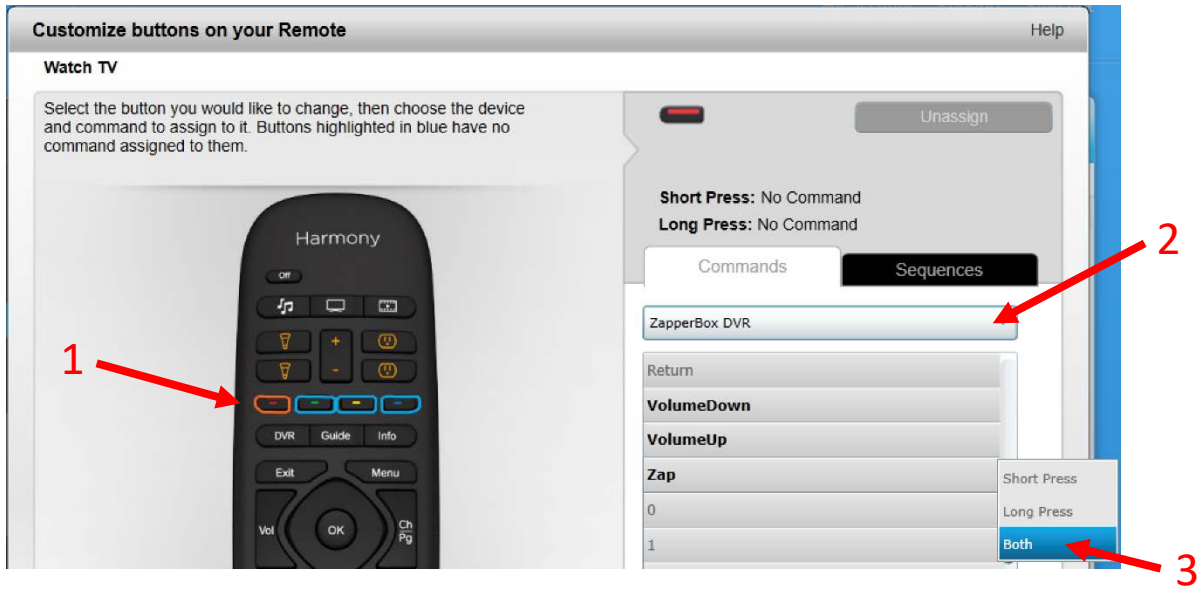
Customize buttons on your Remote

Help

Watch TV

Select the button you would like to change, then choose the device and command to assign to it. Buttons highlighted in blue have no command assigned to them.

Unassign

Short Press: No Command
Long Press: No Command

Commands

Sequences

ZapperBox DVR

Return
VolumeDown
VolumeUp
Zap
0
1

Short Press
Long Press
Both

Harmony

Off

+
-

DVR
Guide
Info

Exit
Menu

Vol
OK
Ch
Pg

1
2
3